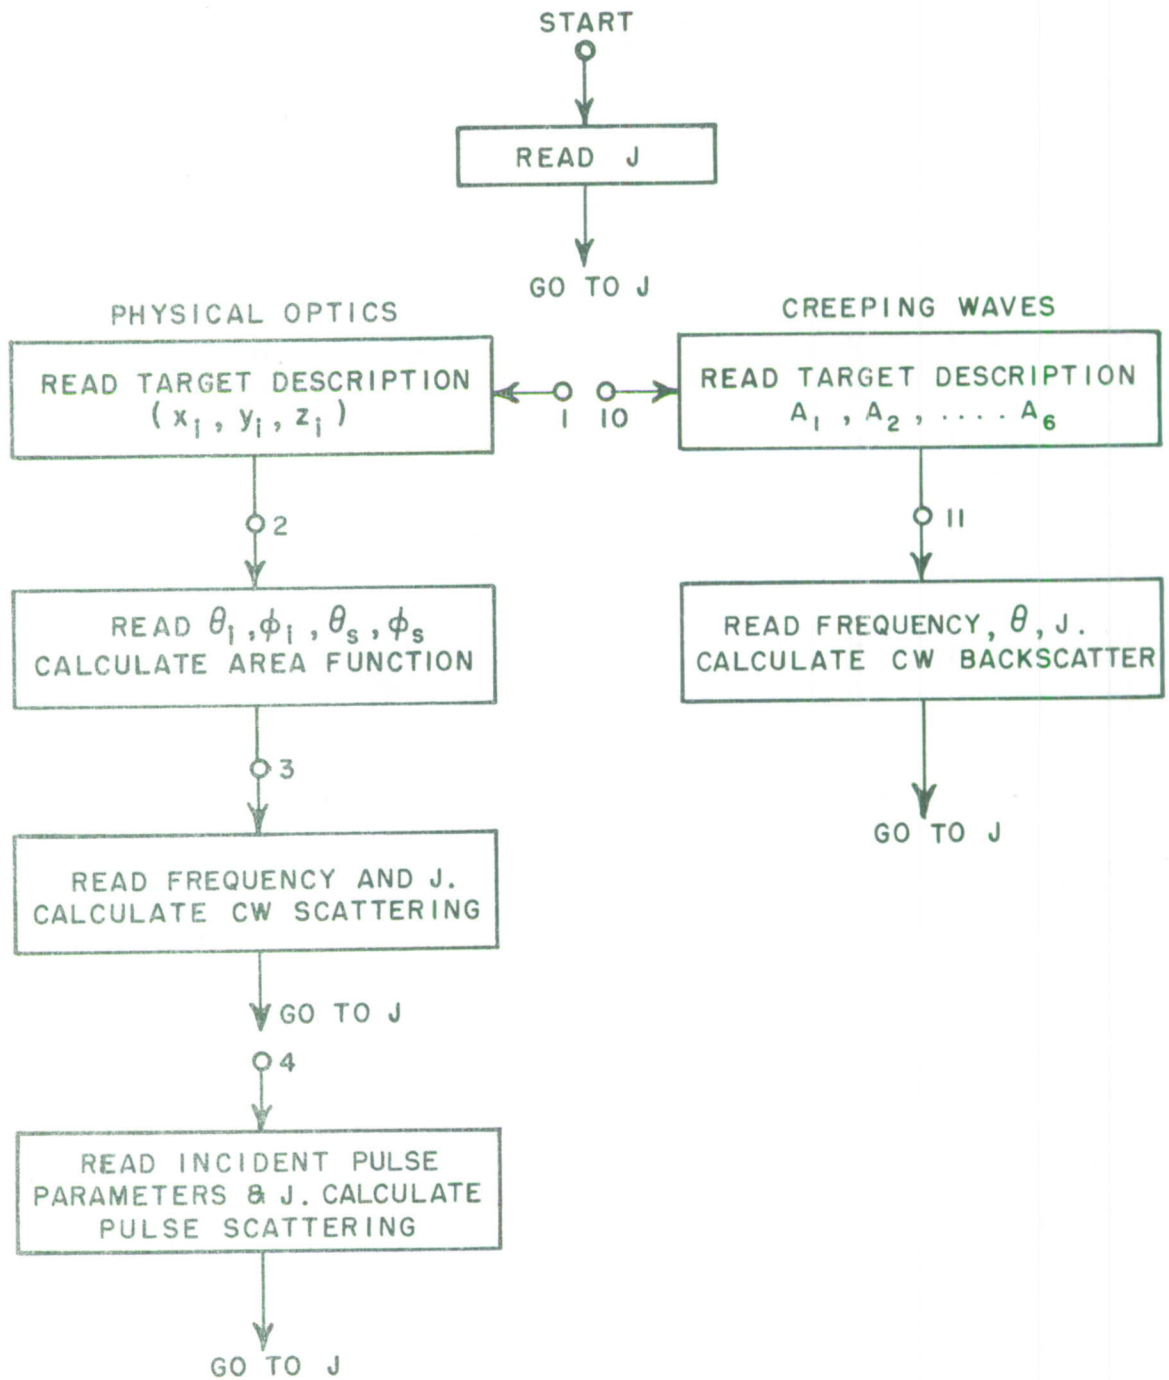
START

READ J

GO TO J

PHYSICAL OPTICS

CREEPING WAVES

READ TARGET DESCRIPTION $(x_i, y_i, z_i)$

1

10

READ TARGET DESCRIPTION $A_1, A_2, \ldots A_6$

2

11

READ $\theta_i, \phi_i, \theta_s, \phi_s$ CALCULATE AREA FUNCTION

READ FREQUENCY, $\theta$, J. CALCULATE CW BACKSCATTER

3

GO TO J

READ FREQUENCY AND J. CALCULATE CW SCATTERING

GO TO J

4

READ INCIDENT PULSE PARAMETERS & J. CALCULATE PULSE SCATTERING

GO TO J